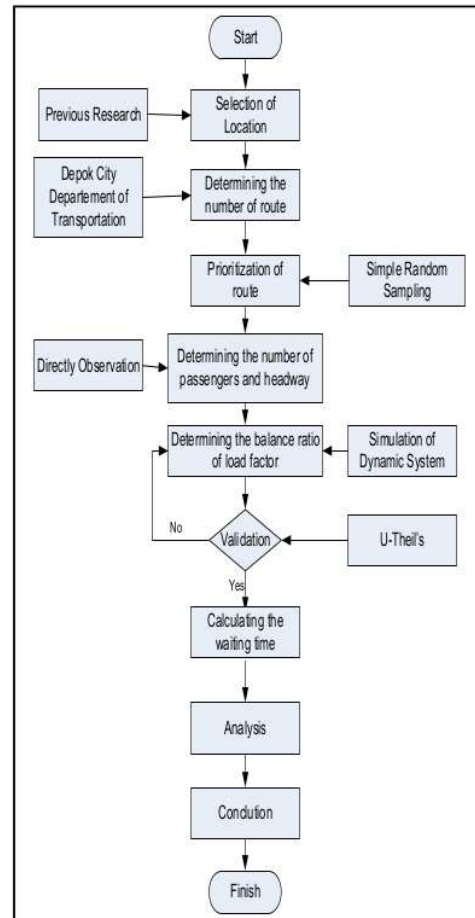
Start

Previous Research

Selection of Location

Depok City Departement of Transportation

Determining the number of route

Prioritization of route

Simple Random Sampling

Directly Observation

Determining the number of passengers and headway

Determining the balance ratio of load factor

Simulation of Dynamic System

No

Validation

U-Theil's

Yes

Calculating the waiting time

Analysis

Condution

Finish